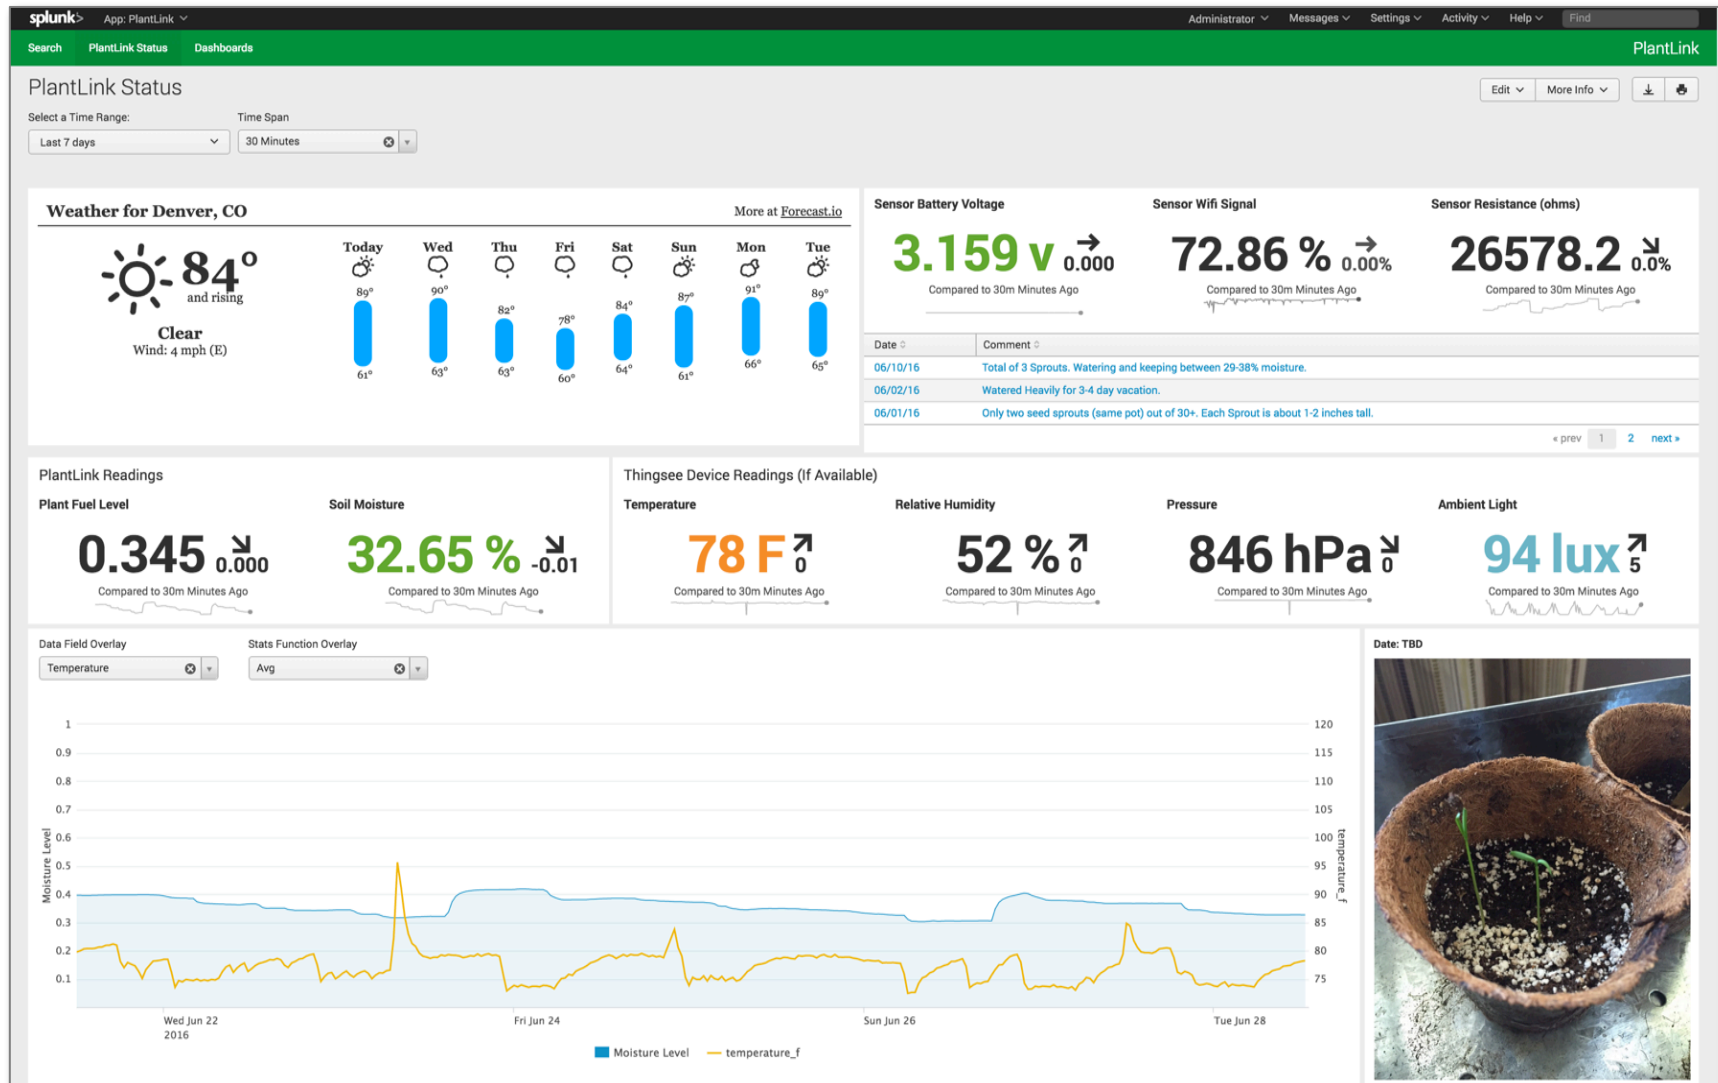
splunk> App: PlantLink Administrator Messages Settings Activity Help Find

Search PlantLink Status Dashboards PlantLink

PlantLink Status

Edit More Info

Select a Time Range:
Last 7 days

Time Span
30 Minutes

Weather for Denver, CO
More at Forecast.io

84°
and rising
Clear
Wind: 4 mph (E)

| Today | Wed | Thu | Fri | Sat | Sun | Mon | Tue |
|---|---|---|---|---|---|---|---|
| 89° | 90° | 82° | 78° | 84° | 87° | 91° | 89° |
| 61° | 63° | 63° | 60° | 64° | 61° | 66° | 65° |

Sensor Battery Voltage
3.159 v 0.000
Compared to 30m Minutes Ago

Sensor Wifi Signal
72.86 % 0.00%
Compared to 30m Minutes Ago

Sensor Resistance (ohms)
26578.2 0.0%
Compared to 30m Minutes Ago

| Date | Comment |
|---|---|
| 06/10/16 | Total of 3 Sprouts. Watering and keeping between 29-38% moisture. |
| 06/02/16 | Watered Heavily for 3-4 day vacation. |
| 06/01/16 | Only two seed sprouts (same pot) out of 30+. Each Sprout is about 1-2 inches tall. |

« prev 1 2 next »

PlantLink Readings

Plant Fuel Level
0.345 0.000
Compared to 30m Minutes Ago

Soil Moisture
32.65 % -0.01
Compared to 30m Minutes Ago

Thingsee Device Readings (If Available)

Temperature
78 F 0
Compared to 30m Minutes Ago

Relative Humidity
52 % 0
Compared to 30m Minutes Ago

Pressure
846 hPa 0
Compared to 30m Minutes Ago

Ambient Light
94 lux 5
Compared to 30m Minutes Ago

Data Field Overlay
Temperature

Stats Function Overlay
Avg

Date: TBD

1
0.9
0.8
0.7
0.6
0.5
0.4
0.3
0.2
0.1
Moisture Level

120
115
110
105
100
95
90
85
80
75
temperature_f

Wed Jun 22
2016
Fri Jun 24
Sun Jun 26
Tue Jun 28

Moisture Level temperature_f